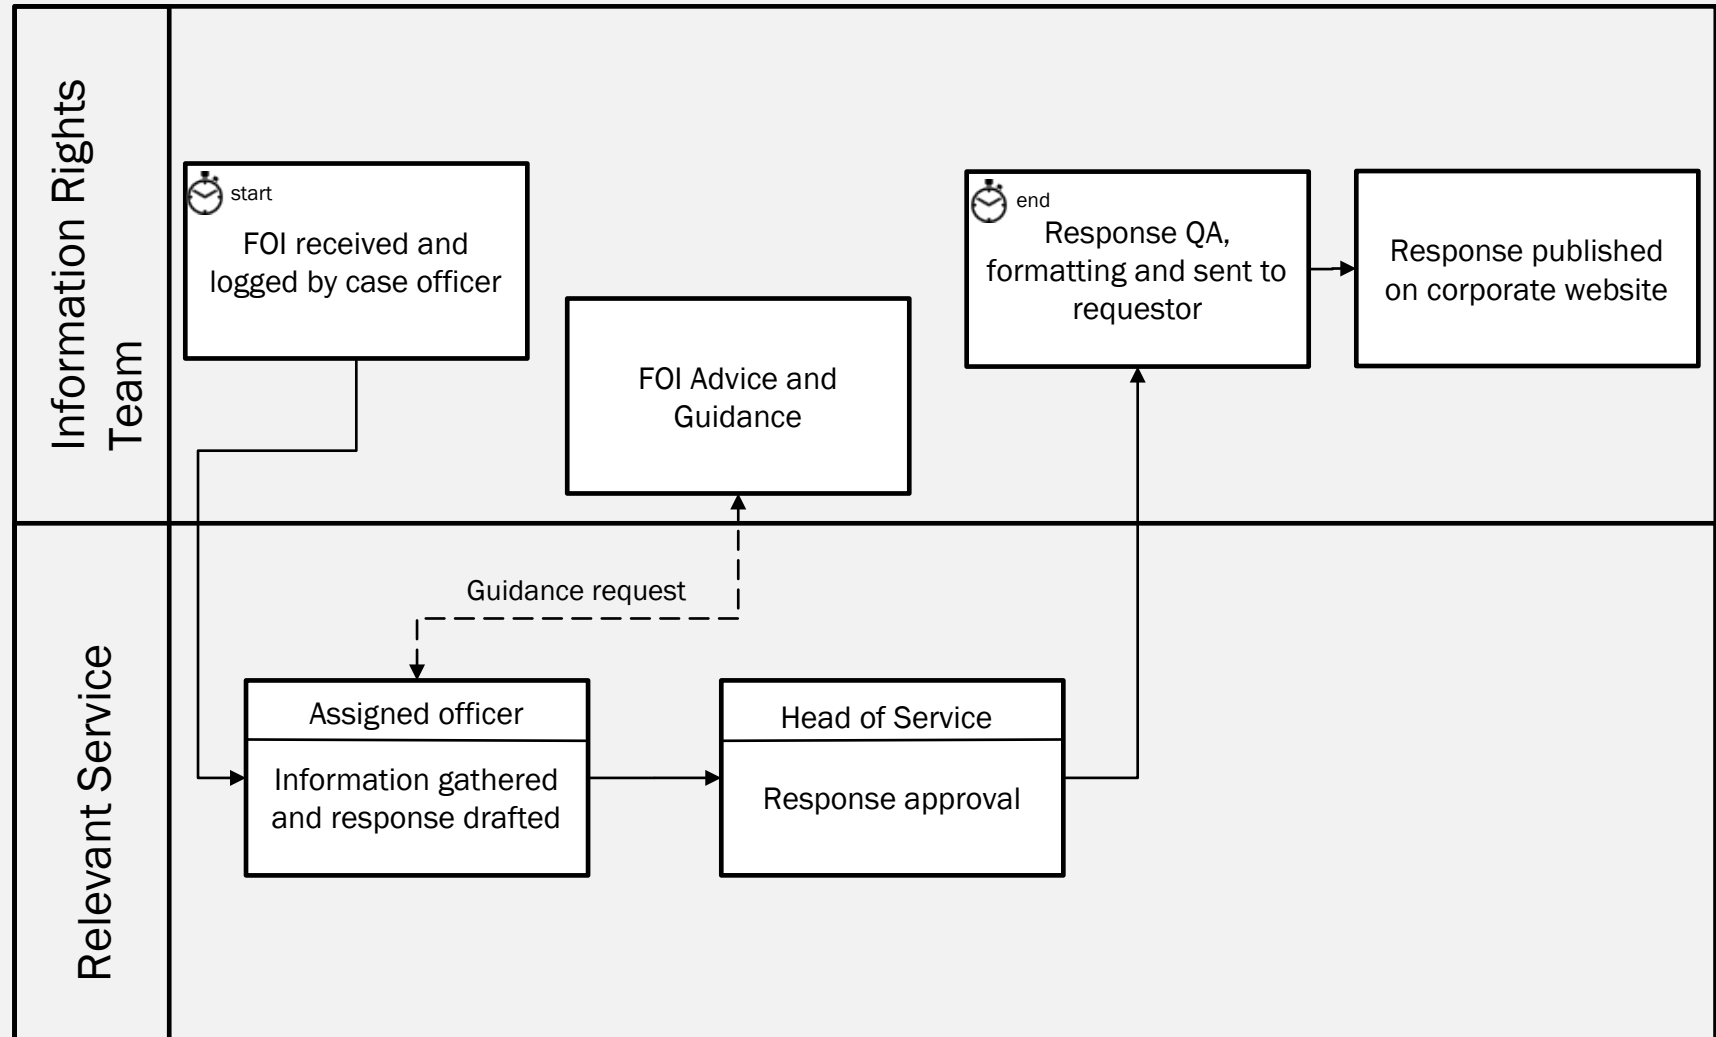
Information Rights Team

start
FOI received and logged by case officer

FOI Advice and Guidance

end
Response QA, formatting and sent to requestor

Response published on corporate website

Relevant Service

Guidance request

Assigned officer
Information gathered and response drafted

Head of Service
Response approval